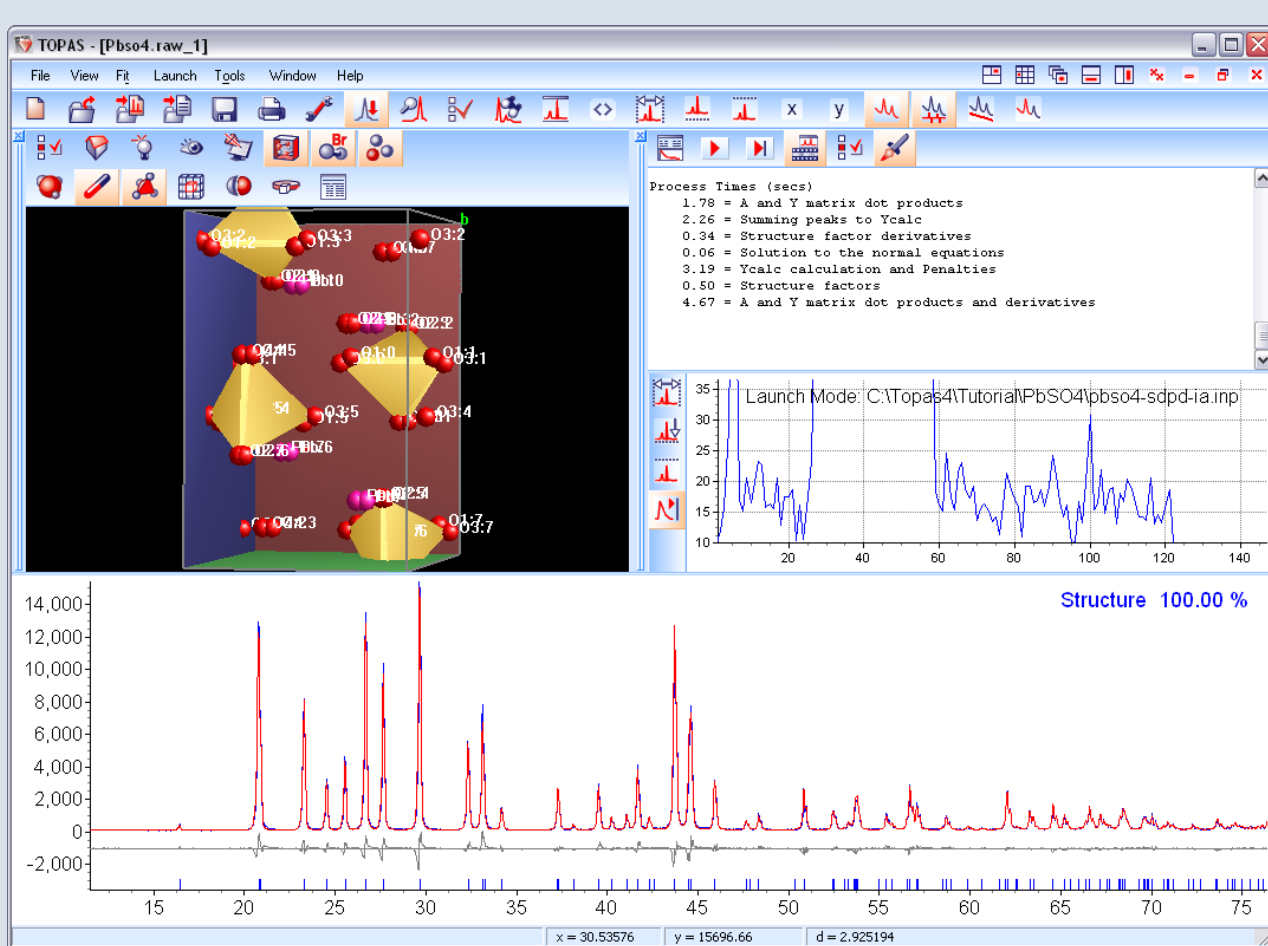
TOPAS - [Pbso4.raw_1]

File View Fit Launch Tools Window Help

x y

Br

b

O3:2 O1:2 O1:3 O3:3 O3:2 O1:7 O2:1 Pb1:0 O2:2 O1:5 O3:1 O1:1 O1:0 O3:1 O3:5 O1:5 O3:4 O2:6 Pb1:6 Pb1:5 O2:5 O1:3 O1:7 O3:7

Process Times (secs)
1.78 = A and Y matrix dot products
2.26 = Summing peaks to Ycalc
0.34 = Structure factor derivatives
0.06 = Solution to the normal equations
3.19 = Ycalc calculation and Penalties
0.50 = Structure factors
4.67 = A and Y matrix dot products and derivatives

Launch Mode: C:\Topas4\Tutorial\PbSO4\pbso4-sdpd-ia.inp

35 30 25 20 15 10
20 40 60 80 100 120 140

Structure 100.00 %

14,000 12,000 10,000 8,000 6,000 4,000 2,000 0 -2,000

15 20 25 30 35 40 45 50 55 60 65 70 75

x = 30.53576 y = 15696.66 d = 2.925194